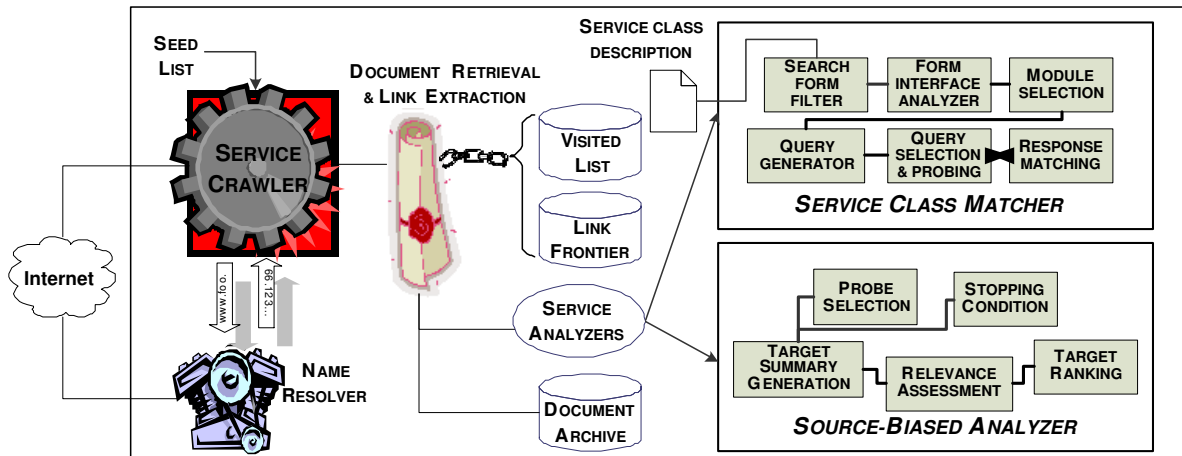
Seed List

Service Crawler

Internet

www.foo...

66.12.3...

Name Resolver

Document Retrieval & Link Extraction

Visited List

Link Frontier

Service Analyzers

Document Archive

Service class description

Search form filter

Form interface analyzer

Module selection

Query generator

Query selection & probing

Response matching

Service Class Matcher

Probe selection

Stopping condition

Target summary generation

Relevance assessment

Target ranking

Source-Biased Analyzer